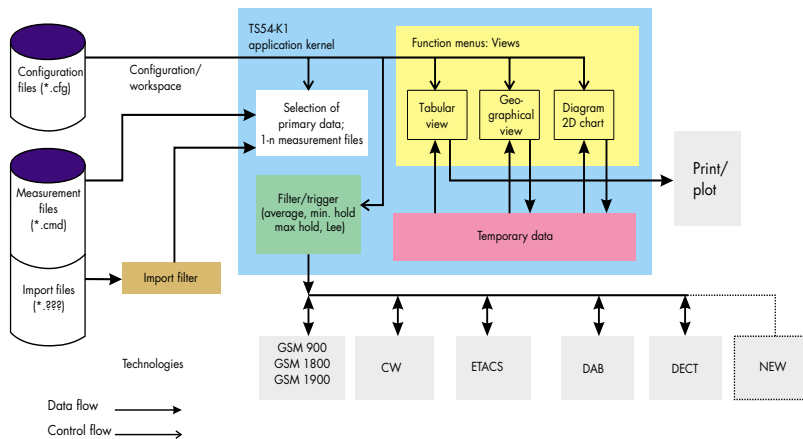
Configuration files (*.cfg)

Configuration/ workspace

Measurement files (*.cmd)

Import files (*.???)

Import filter

TS54-K1 application kernel

Selection of primary data; 1-n measurement files

Filter/trigger (average, min. hold max hold, Lee)

Function menus: Views

Tabular view

Geo-graphical view

Diagram 2D chart

Temporary data

Print/ plot

GSM 900
GSM 1800
GSM 1900

CW

ETACS

DAB

DECT

NEW

Technologies

Data flow

Control flow